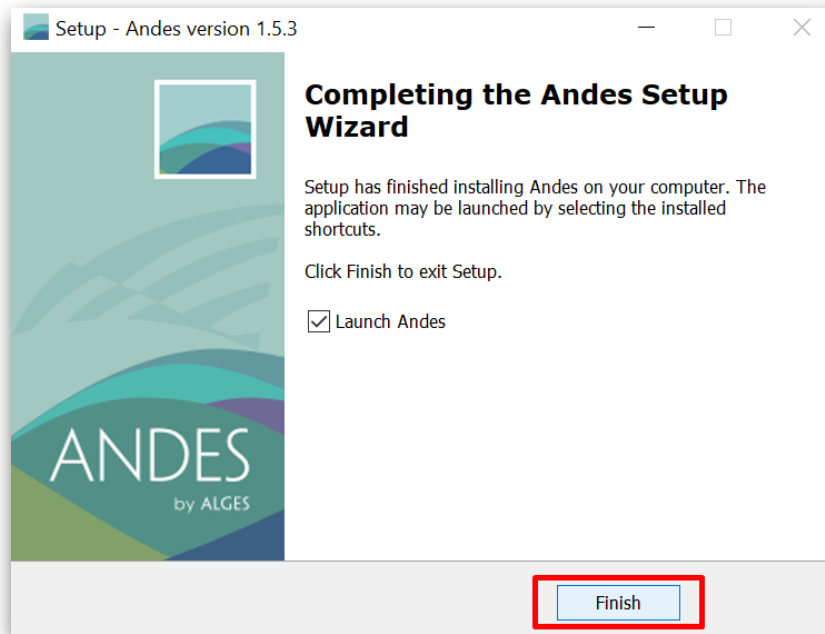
Setup - Andes version 1.5.3

ANDES
by ALGES

Completing the Andes Setup Wizard

Setup has finished installing Andes on your computer. The application may be launched by selecting the installed shortcuts.

Click Finish to exit Setup.

Launch Andes

Finish